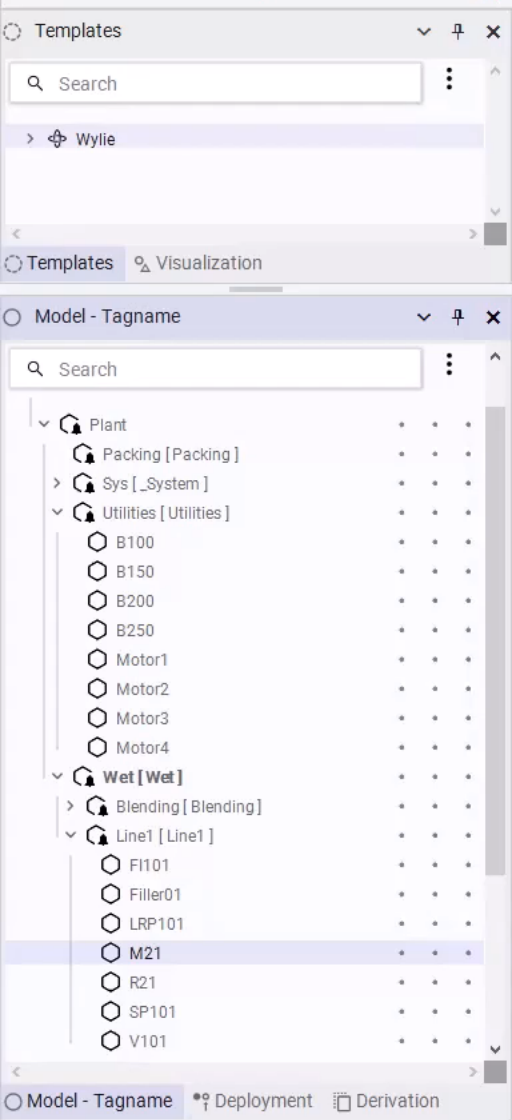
Templates

Search

Wylie

Templates Visualization

Model - Tagname

Search

Plant
Packing [ Packing ]
Sys [ _System ]
Utilities [ Utilities ]
B100
B150
B200
B250
Motor1
Motor2
Motor3
Motor4
Wet [ Wet ]
Blending [ Blending ]
Line1 [ Line1 ]
FI101
Filler01
LRP101
M21
R21
SP101
V101

Model - Tagname Deployment Derivation